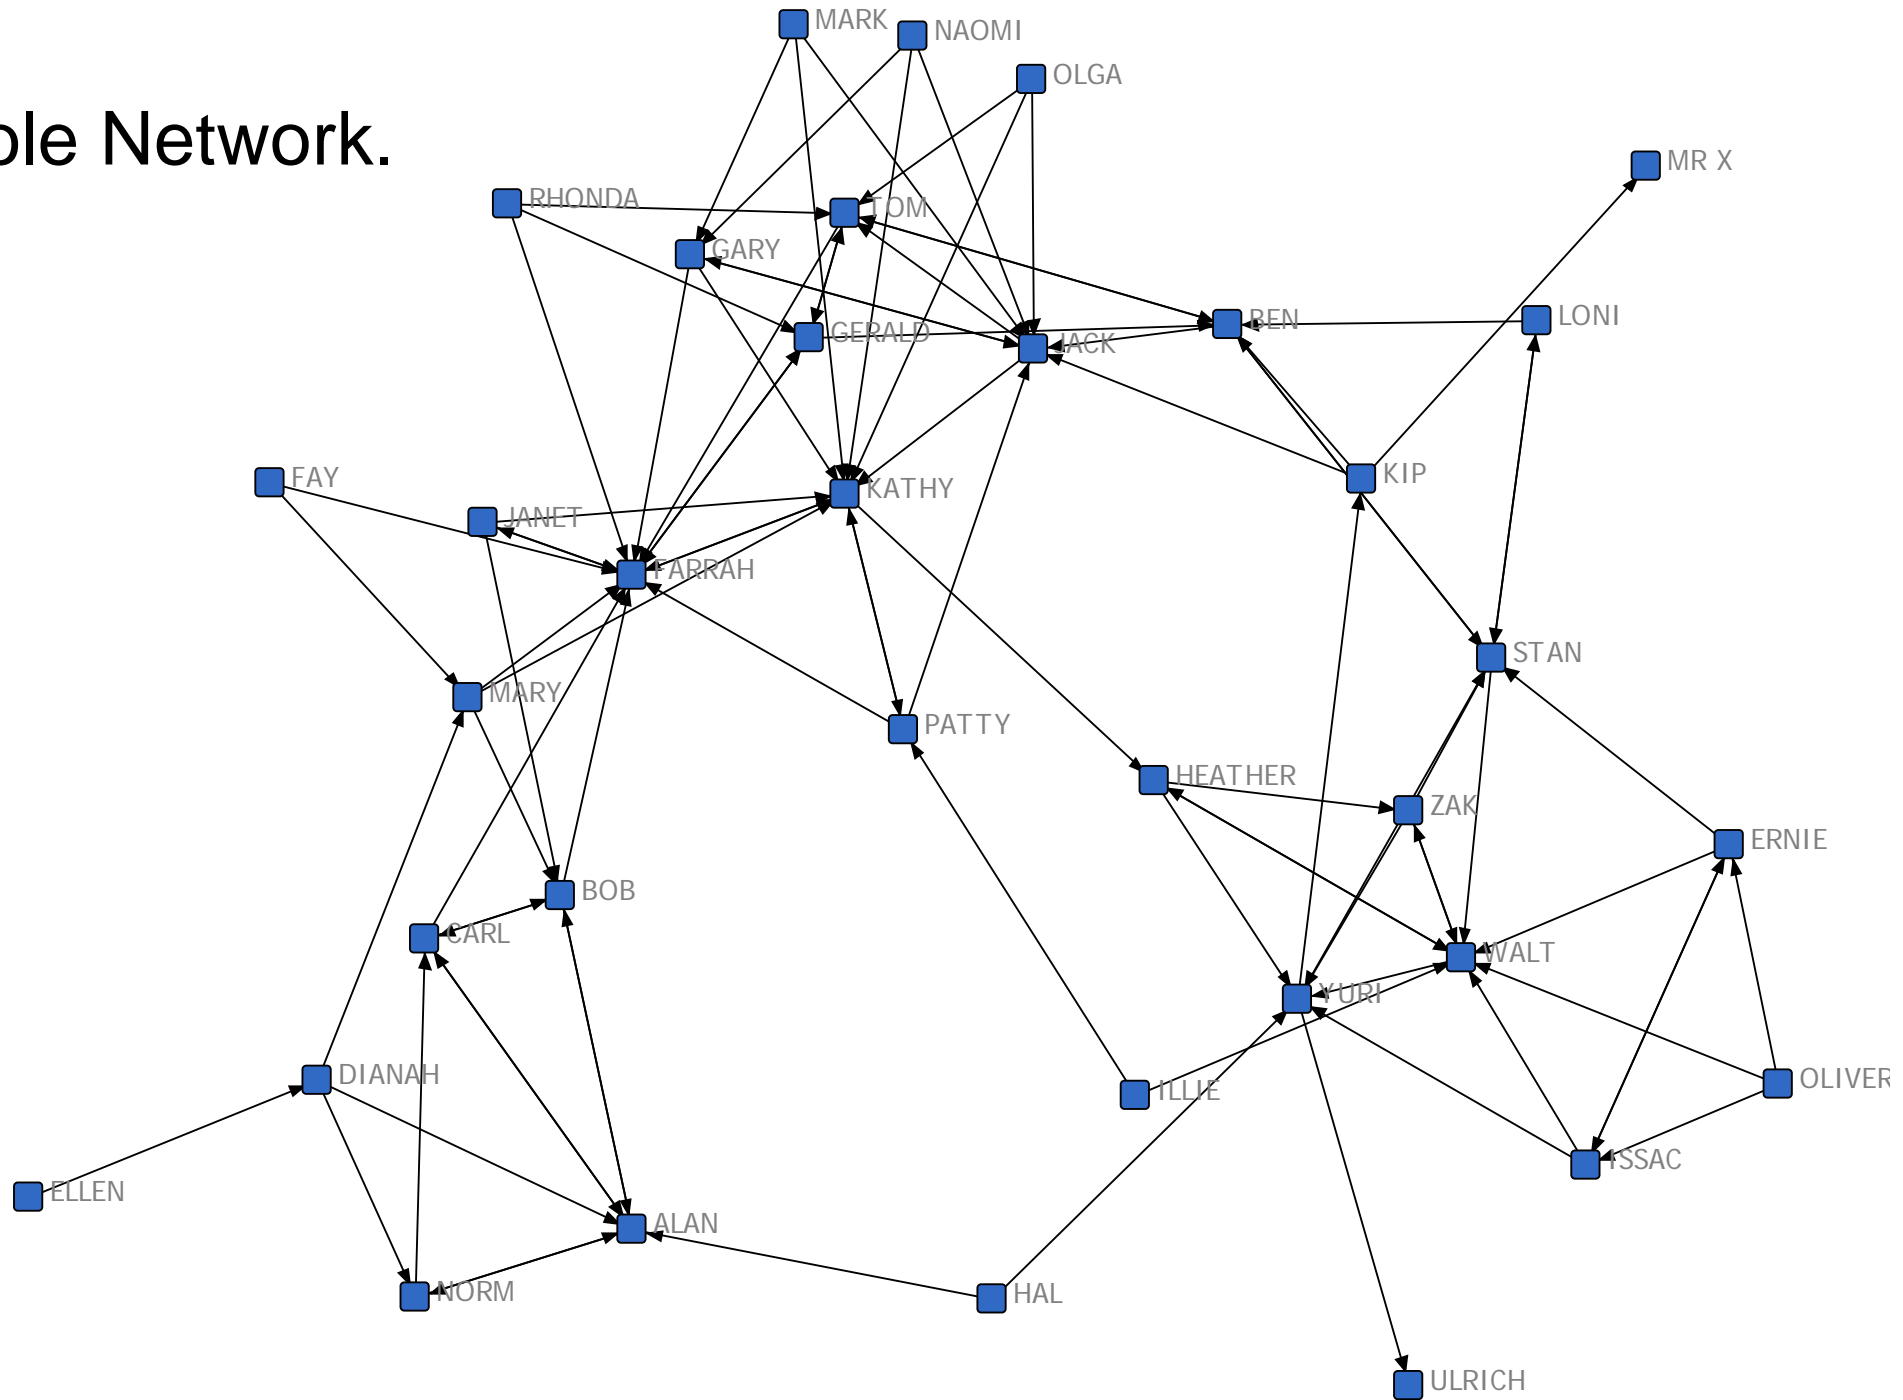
ble Network.

MARK
NAOMI
OLGA
MR X
RHONDA
TOM
GARY
GERALD
BEN
JACK
LONI
FAY
JANET
KATHY
KIP
FARRAH
STAN
MARY
PATTY
HEATHER
ZAK
ERNIE
BOB
CARL
WALT
YURI
DIANAH
ILLIE
OLIVER
ISSAC
ELLEN
ALAN
NORM
HAL
ULRICH